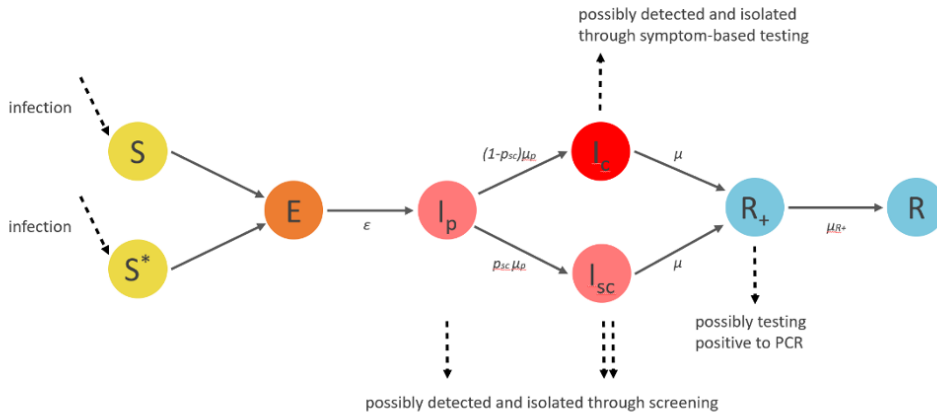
possibly detected and isolated through symptom-based testing

infection

infection

S

$S^*$

E

$\varepsilon$

$I_p$

$(1-p_{sc})\mu_p$

$p_{sc}\,\mu_p$

$I_c$

$I_{sc}$

$\mu$

$\mu$

$R_+$

$\mu_{R+}$

R

possibly testing positive to PCR

possibly detected and isolated through screening